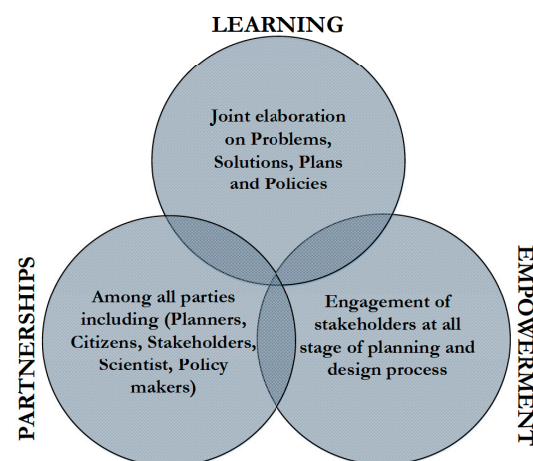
LEARNING

Joint elaboration on Problems, Solutions, Plans and Policies

PARTNERSHIPS

Among all parties including (Planners, Citizens, Stakeholders, Scientist, Policy makers)

EMPOWERMENT

Engagement of stakeholders at all stage of planning and design process